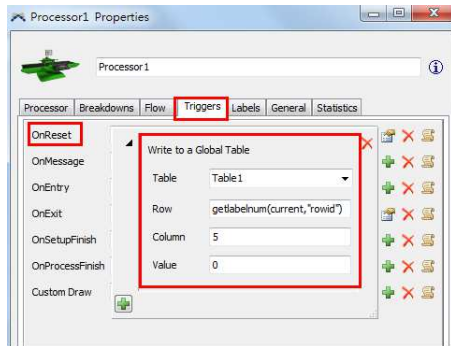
Processor1 Properties

Processor1

Processor | Breakdowns | Flow | Triggers | Labels | General | Statistics

OnReset
OnMessage
OnEntry
OnExit
OnSetupFinish
OnProcessFinish
Custom Draw

Write to a Global Table

Table Table1
Row getlabelnum(current,"rowid")
Column 5
Value 0